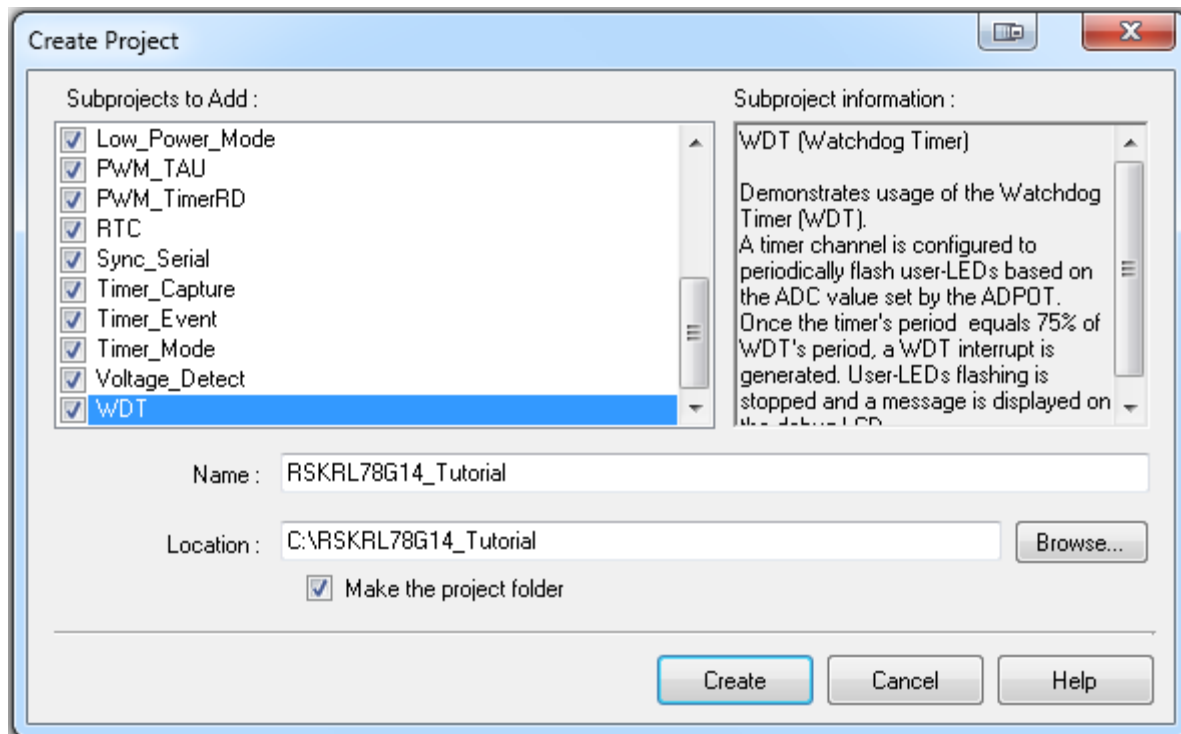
Create Project

Subprojects to Add :

Low_Power_Mode
PWM_TAU
PWM_TimerRD
RTC
Sync_Serial
Timer_Capture
Timer_Event
Timer_Mode
Voltage_Detect
WDT

Subproject information :

WDT (Watchdog Timer)

Demonstrates usage of the Watchdog Timer (WDT).
A timer channel is configured to periodically flash user-LEDs based on the ADC value set by the ADPOT.
Once the timer's period equals 75% of WDT's period, a WDT interrupt is generated. User-LEDs flashing is stopped and a message is displayed on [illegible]

Name : RSKRL78G14_Tutorial

Location : C:\RSKRL78G14_Tutorial

Browse...

Make the project folder

Create

Cancel

Help